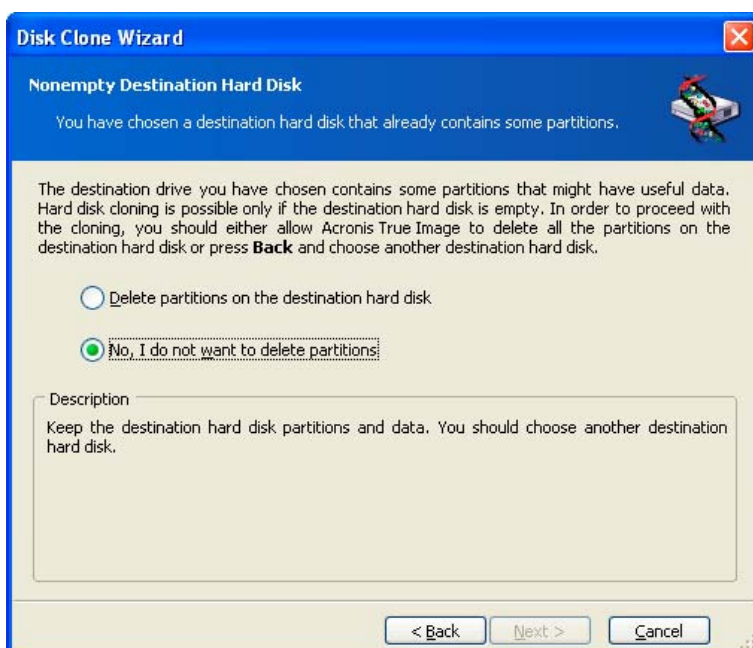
Disk Clone Wizard

Nonempty Destination Hard Disk

You have chosen a destination hard disk that already contains some partitions.

The destination drive you have chosen contains some partitions that might have useful data. Hard disk cloning is possible only if the destination hard disk is empty. In order to proceed with the cloning, you should either allow Acronis True Image to delete all the partitions on the destination hard disk or press **Back** and choose another destination hard disk.

Delete partitions on the destination hard disk

No, I do not want to delete partitions

Description

Keep the destination hard disk partitions and data. You should choose another destination hard disk.

< Back

Next >

Cancel